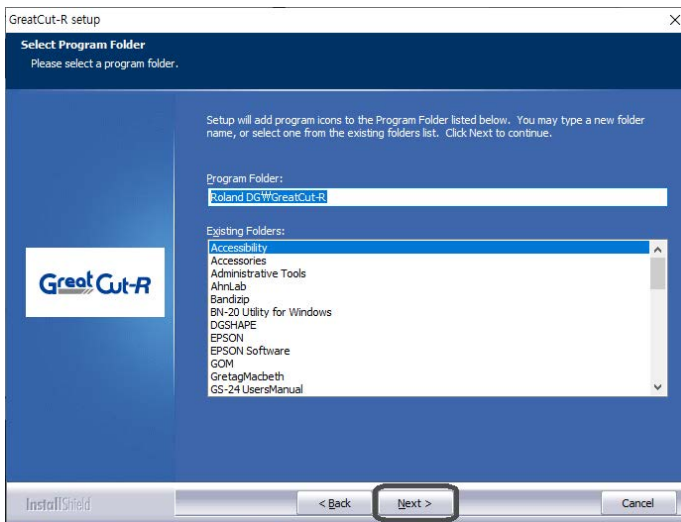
GreatCut-R setup

Select Program Folder
Please select a program folder.

Setup will add program icons to the Program Folder listed below. You may type a new folder name, or select one from the existing folders list. Click Next to continue.

Program Folder:
Roland DG₩GreatCut-R

Existing Folders:
Accessibility
Accessories
Administrative Tools
AhnLab
Bandizip
BN-20 Utility for Windows
DGSHAPE
EPSON
EPSON Software
GOM
GretagMacbeth
GS-24 UsersManual

GreatCut-R

InstallShield

< Back
Next >
Cancel